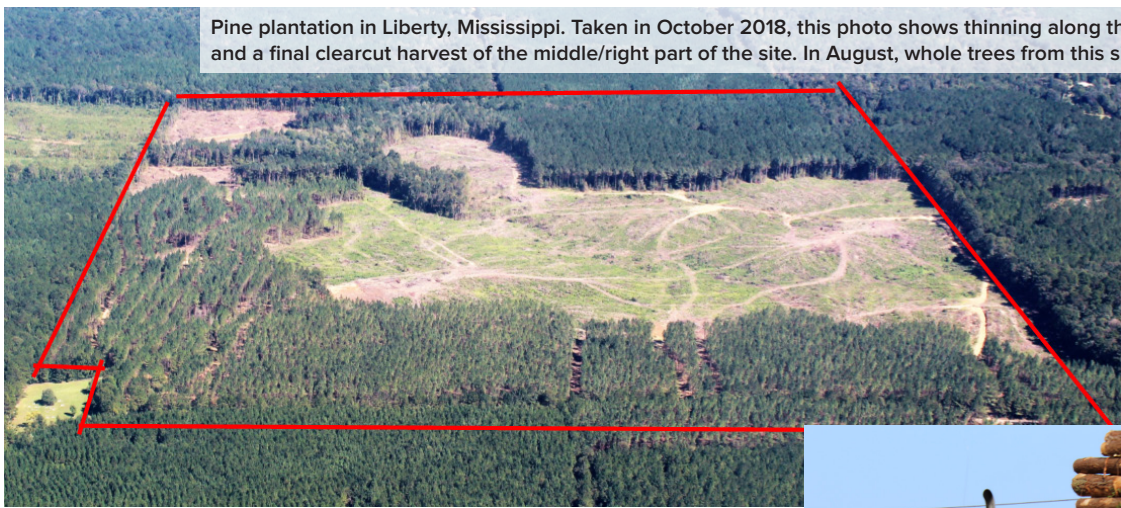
Pine plantation in Liberty, Mississippi. Taken in October 2018, this photo shows thinning along th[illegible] and a final clearcut harvest of the middle/right part of the site. In August, whole trees from this s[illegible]